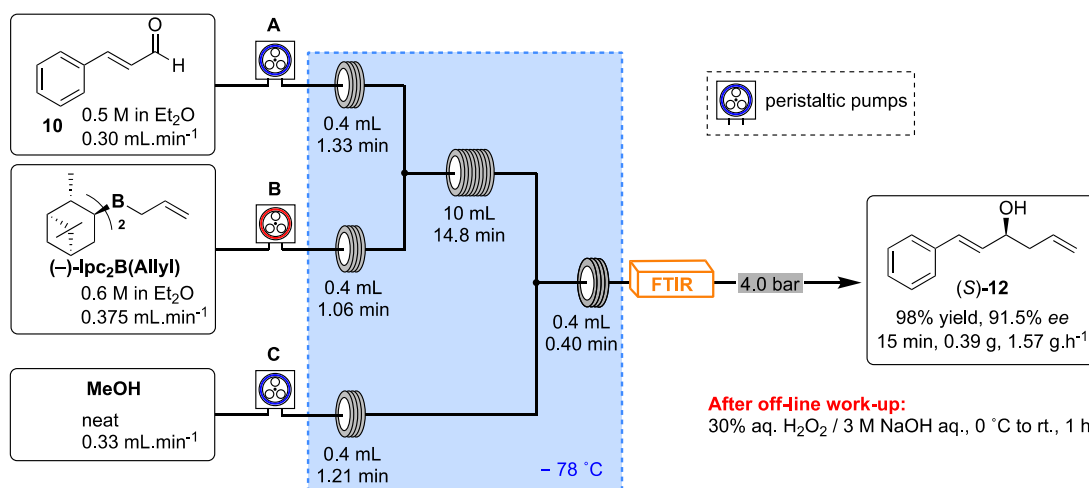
O
H
10 0.5 M in $Et_2O$
0.30 mL.min$^{-1}$

A

0.4 mL
1.33 min

B
2
(–)-Ipc$_2$B(Allyl)
0.6 M in $Et_2O$
0.375 mL.min$^{-1}$

0.4 mL
1.06 min

10 mL
14.8 min

C

MeOH
neat
0.33 mL.min$^{-1}$

0.4 mL
1.21 min

– 78 °C

0.4 mL
0.40 min

peristaltic pumps

FTIR

4.0 bar

OH
(S)-12
98% yield, 91.5% ee
15 min, 0.39 g, 1.57 g.h$^{-1}$

After off-line work-up:
30% aq. $H_2O_2$ / 3 M NaOH aq., 0 °C to rt., 1 h